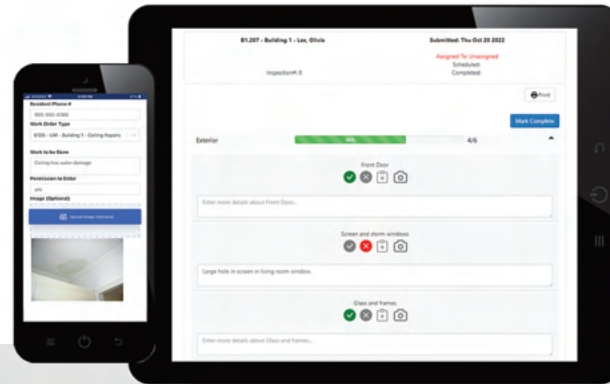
Resident Phone #
555-555-5555
Work Order Type
B108 - LM - Building 1 - Ceiling Repairs
Work to be Done
Ceiling has water damage
Permission to Enter
yes
Image (Optional)
Upload Image (Optional)

B1.207 - Building 1 - Lee, Olivia
Submitted: Thu Oct 20 2022
Assigned To: Unassigned
Inspection#: 8
Scheduled:
Completed:
Print
Mark Complete
Exterior
66%
4/6
Front Door
Enter more details about Front Door...
Screen and storm windows
Large hole in screen in living room window.
Glass and frames
Enter more details about Glass and frames...